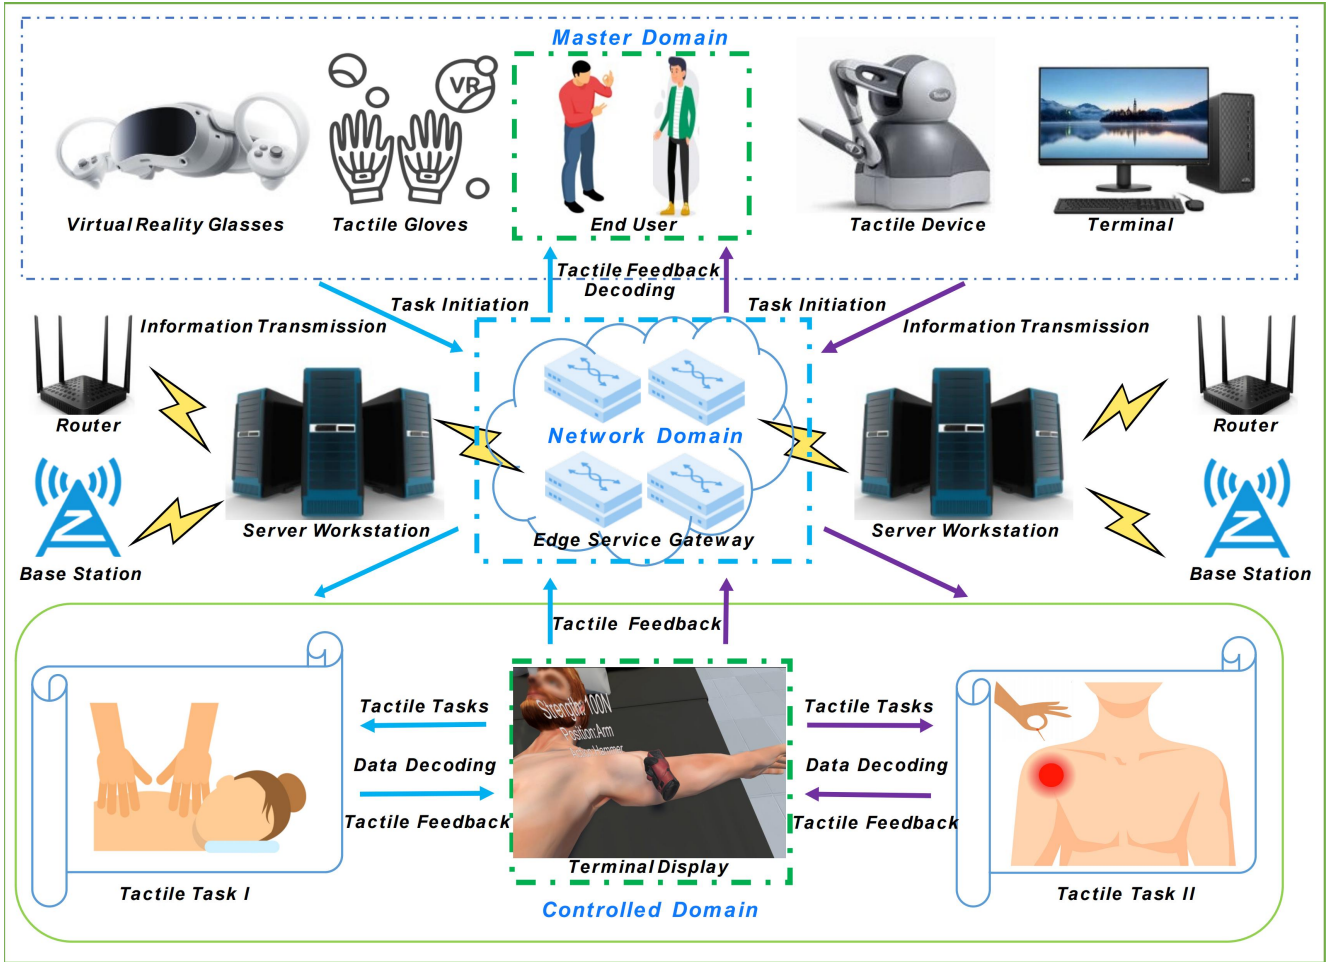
Master Domain

VR

Virtual Reality Glasses

Tactile Gloves

End User

Tactile Device

Terminal

Tactile Feedback Decoding

Task Initiation

Task Initiation

Information Transmission

Information Transmission

Router

Router

Server Workstation

Network Domain

Server Workstation

Base Station

Edge Service Gateway

Base Station

Tactile Feedback

Tactile Tasks

Data Decoding

Tactile Feedback

Strength: 100N
Position: Arm

Terminal Display

Tactile Tasks

Data Decoding

Tactile Feedback

Tactile Task I

Controlled Domain

Tactile Task II